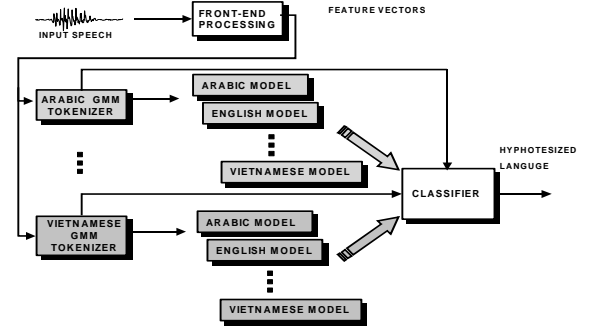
INPUT SPEECH

FRONT-END PROCESSING

FEATURE VECTORS

ARABIC GMM TOKENIZER

ARABIC MODEL

ENGLISH MODEL

VIETNAMESE MODEL

HYPHOTESIZED LANGUGE

CLASSIFIER

VIETNAMESE GMM TOKENIZER

ARABIC MODEL

ENGLISH MODEL

VIETNAMESE MODEL